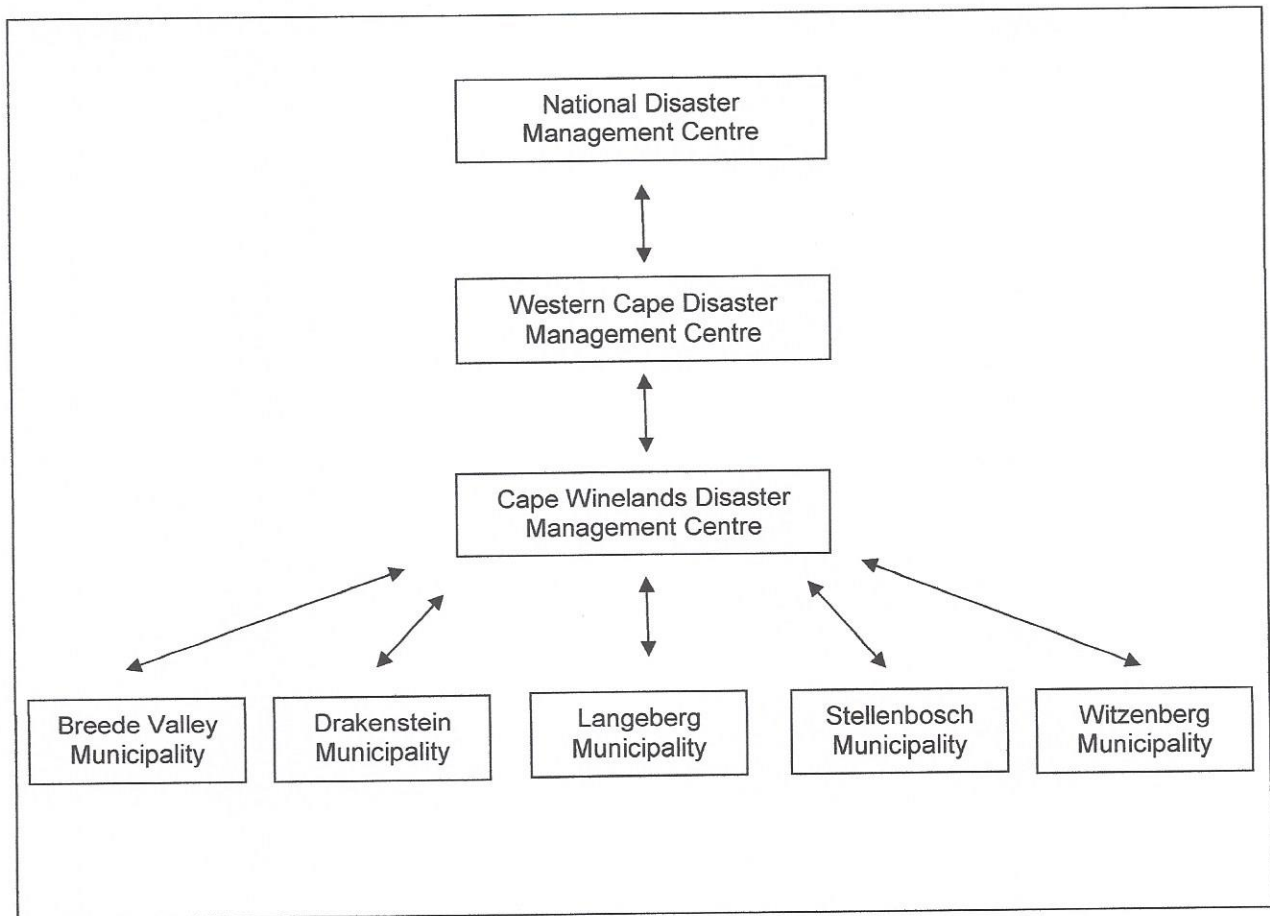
National Disaster Management Centre

Western Cape Disaster Management Centre

Cape Winelands Disaster Management Centre

Breede Valley Municipality

Drakenstein Municipality

Langeberg Municipality

Stellenbosch Municipality

Witzenberg Municipality